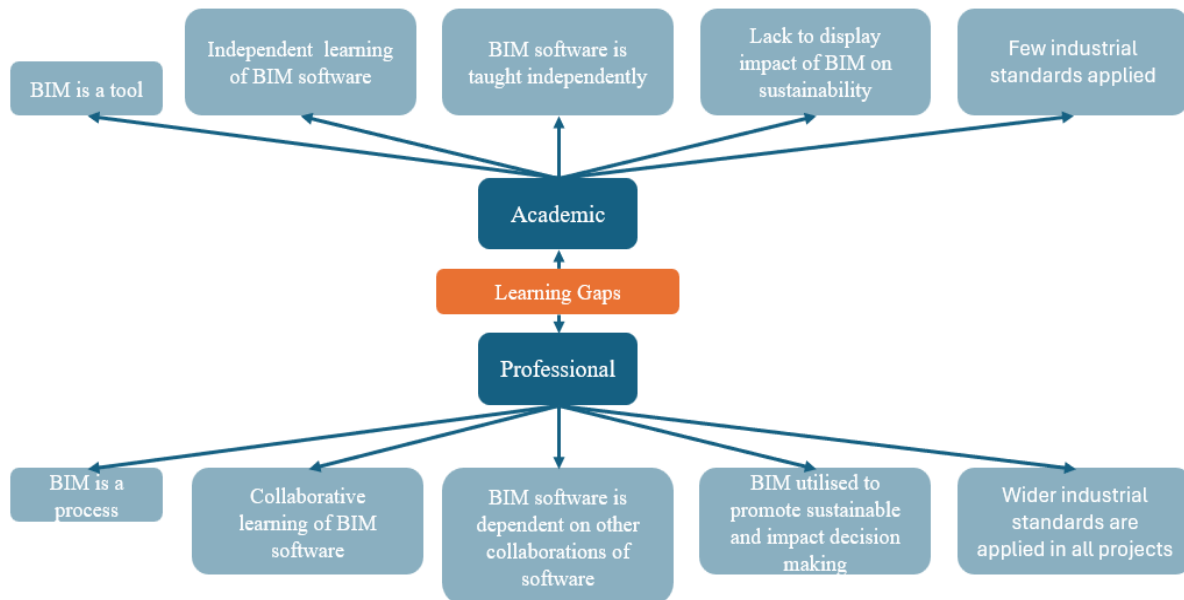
BIM is a tool

Independent learning of BIM software

BIM software is taught independently

Lack to display impact of BIM on sustainability

Few industrial standards applied

Academic

Learning Gaps

Professional

BIM is a process

Collaborative learning of BIM software

BIM software is dependent on other collaborations of software

BIM utilised to promote sustainable and impact decision making

Wider industrial standards are applied in all projects